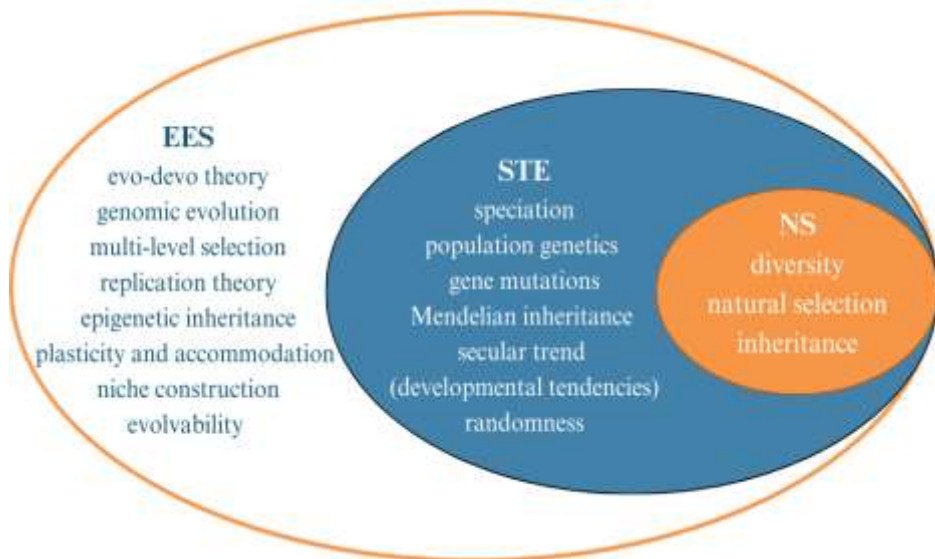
EES
evo-devo theory
genomic evolution
multi-level selection
replication theory
epigenetic inheritance
plasticity and accommodation
niche construction
evolvability

STE
speciation
population genetics
gene mutations
Mendelian inheritance
secular trend
(developmental tendencies)
randomness

NS
diversity
natural selection
inheritance